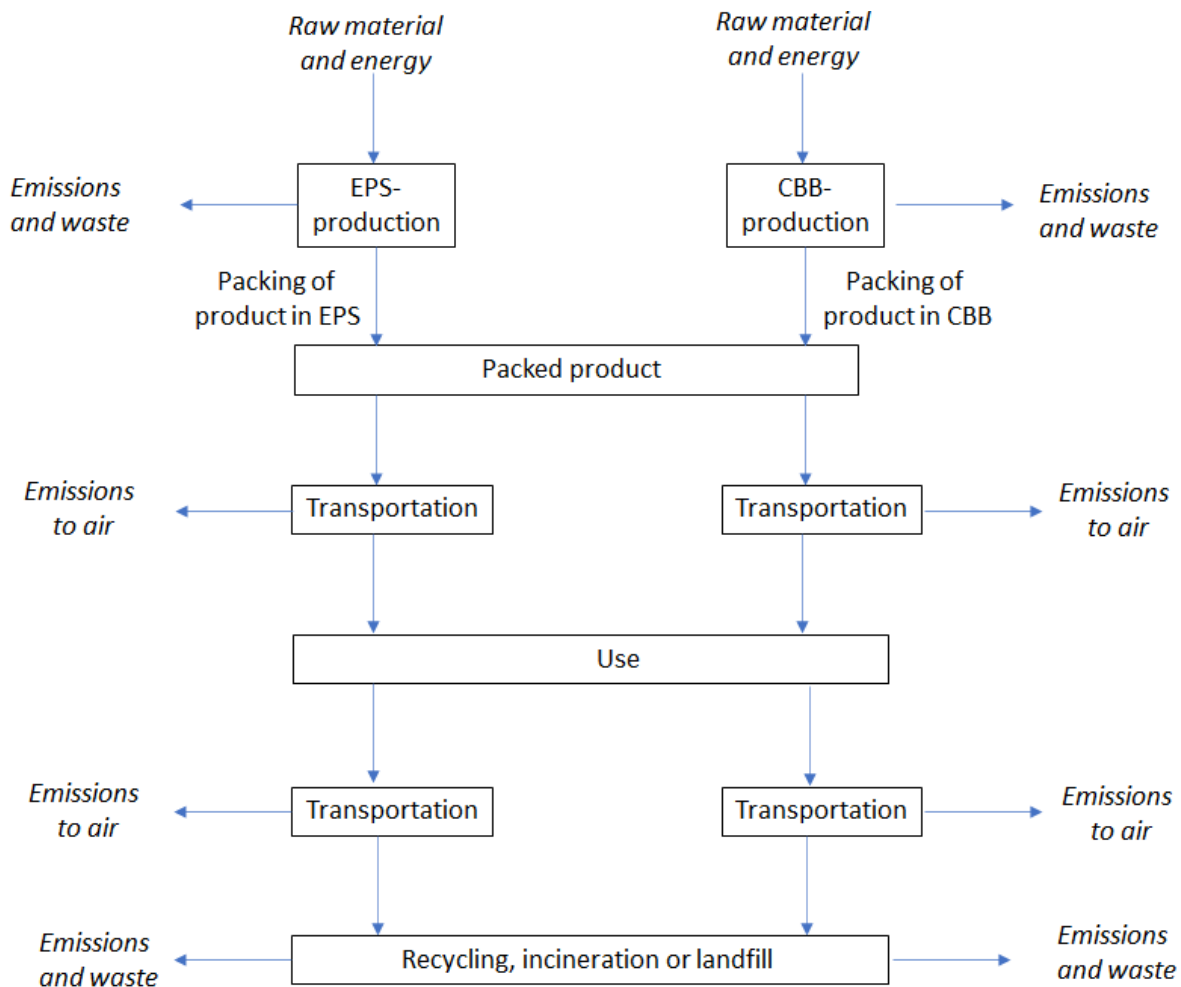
Raw material and energy

Raw material and energy

Emissions and waste

EPS-production

CBB-production

Emissions and waste

Packing of product in EPS

Packing of product in CBB

Packed product

Emissions to air

Transportation

Transportation

Emissions to air

Use

Emissions to air

Transportation

Transportation

Emissions to air

Emissions and waste

Recycling, incineration or landfill

Emissions and waste